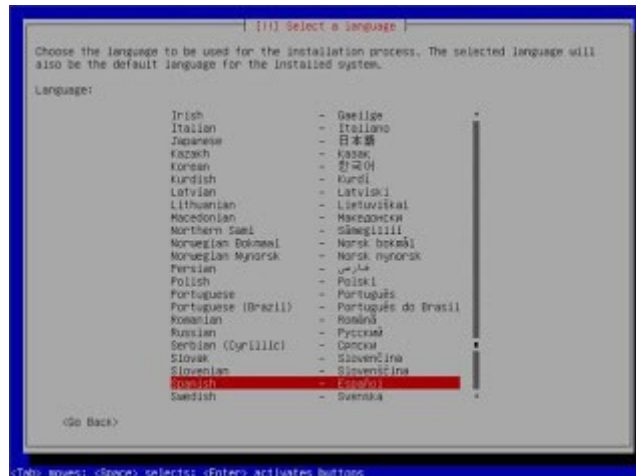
[!!] Select a language

Choose the language to be used for the installation process. The selected language will also be the default language for the installed system.

Language:

Irish - Gaeilge
Italian - Italiano
Japanese - 日本語
Kazakh - Қазақ
Korean - 한국어
Kurdish - Kurdî
Latvian - Latviski
Lithuanian - Lietuviškai
Macedonian - Македонски
Northern Sami - Sámegillii
Norwegian Bokmaal - Norsk bokmål
Norwegian Nynorsk - Norsk nynorsk
Persian - فارسی
Polish - Polski
Portuguese - Português
Portuguese (Brazil) - Português do Brasil
Romanian - Română
Russian - Русский
Serbian (Cyrillic) - Српски
Slovak - Slovenčina
Slovenian - Slovenščina
Spanish - Español
Swedish - Svenska

<Go Back>

<Tab> moves; <Space> selects; <Enter> activates buttons